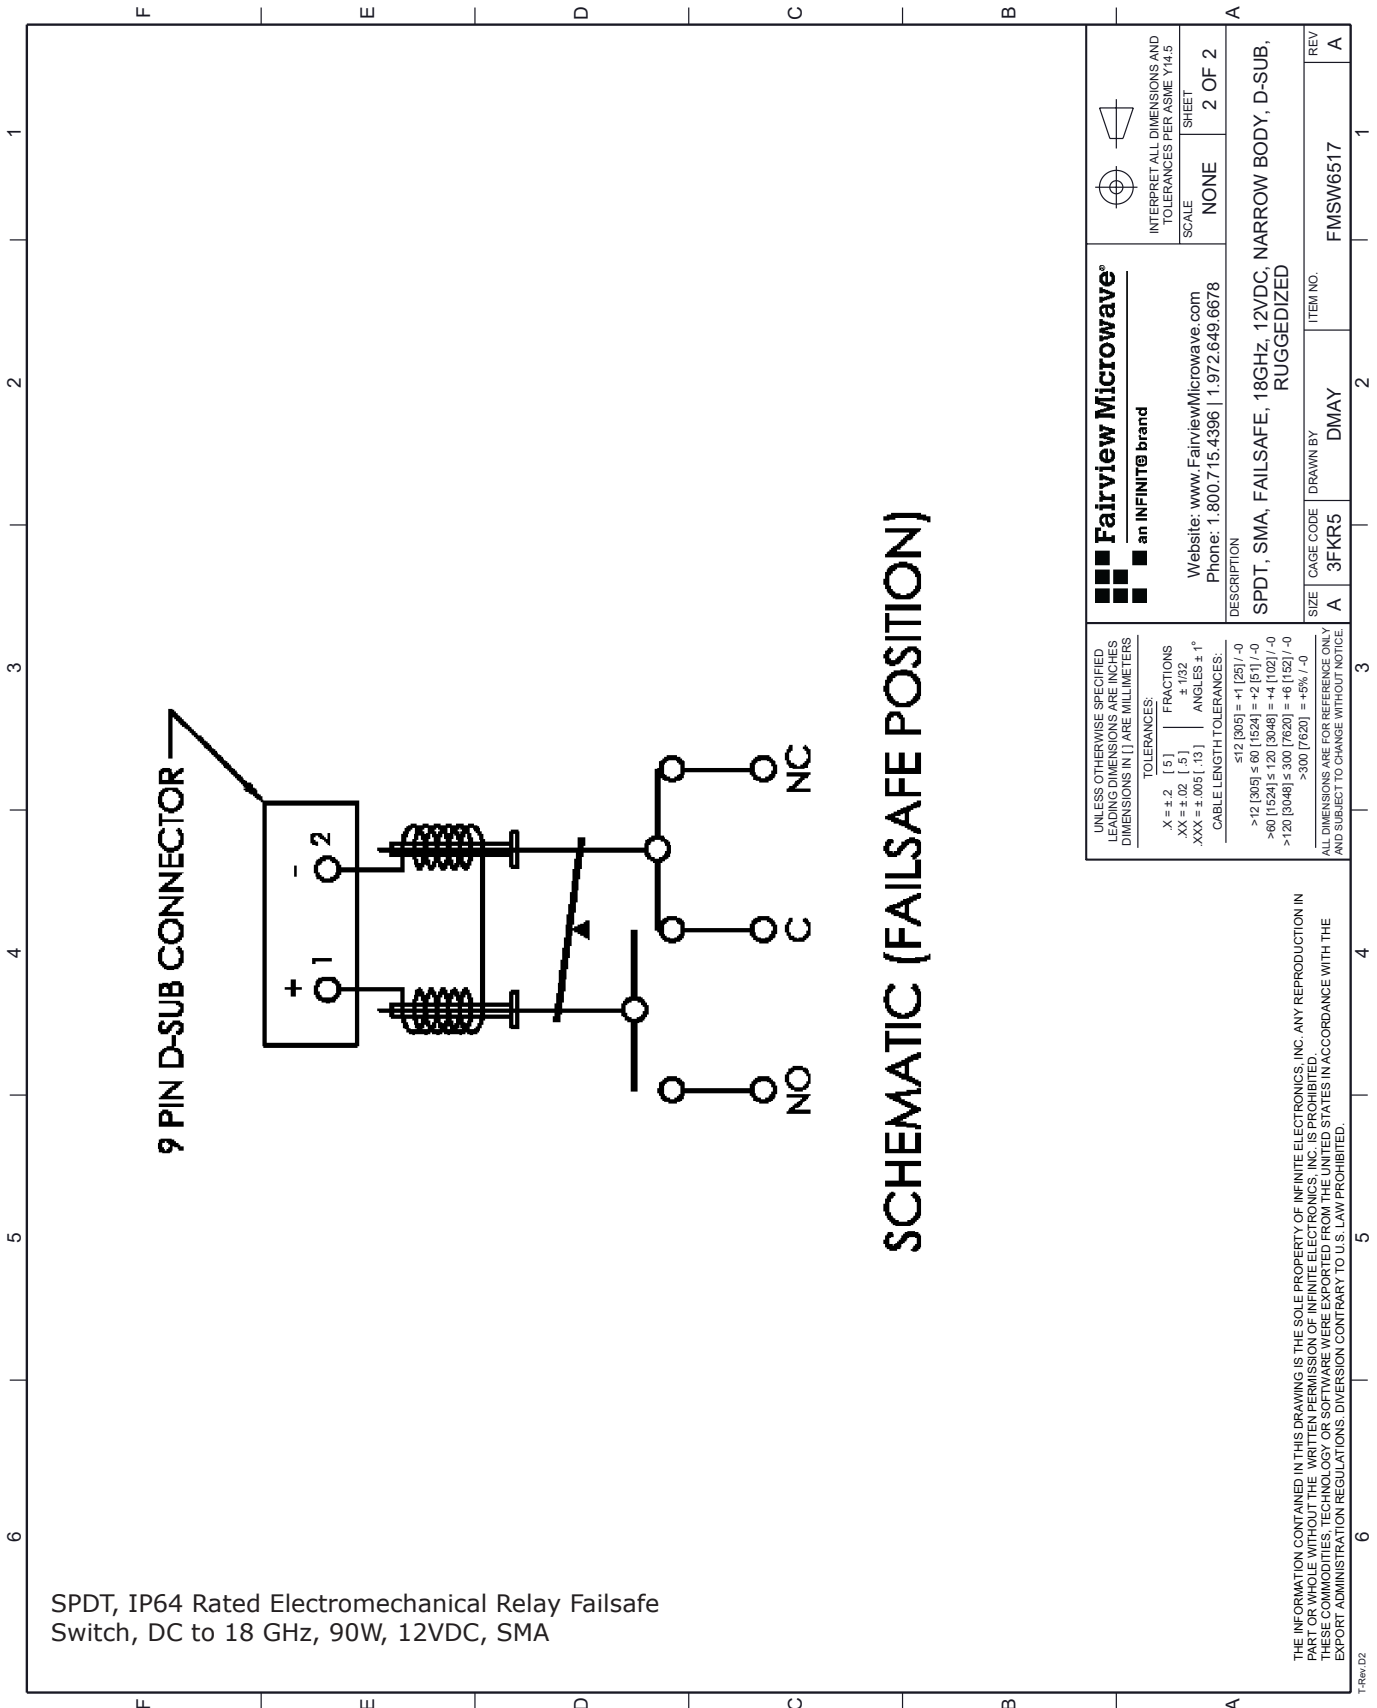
F E D C B A

1 2 3 4 5 6

9 PIN D-SUB CONNECTOR

+ 1

- 2

NO

C

NC

SCHEMATIC (FAILSAFE POSITION)

Fairview Microwave®
an INFINITE® brand

Website: www.FairviewMicrowave.com
Phone: 1.800.715.4396 | 1.972.649.6678

INTERPRET ALL DIMENSIONS AND TOLERANCES PER ASME Y14.5

SCALE
NONE

SHEET
2 OF 2

UNLESS OTHERWISE SPECIFIED LEADING DIMENSIONS ARE INCHES DIMENSIONS IN [ ] ARE MILLIMETERS

TOLERANCES:
.X = ± .2 [ 5 ]
.XX = ± .02 [ .5 ]
.XXX = ± .005 [ .13 ]
FRACTIONS ± 1/32
ANGLES ± 1°

CABLE LENGTH TOLERANCES:
≤12 [305] = +1 [25] / -0
>12 [305] ≤ 60 [1524] = +2 [51] / -0
>60 [1524] ≤ 120 [3048] = +4 [102] / -0
>120 [3048] ≤ 300 [7620] = +6 [152] / -0
>300 [7620] = +5% / -0

ALL DIMENSIONS ARE FOR REFERENCE ONLY AND SUBJECT TO CHANGE WITHOUT NOTICE.

DESCRIPTION
SPDT, SMA, FAILSAFE, 18GHz, 12VDC, NARROW BODY, D-SUB, RUGGEDIZED

| SIZE | CAGE CODE | DRAWN BY | ITEM NO. | REV |
|---|---|---|---|---|
| A | 3FKR5 | DMAY | FMSW6517 | A |

THE INFORMATION CONTAINED IN THIS DRAWING IS THE SOLE PROPERTY OF INFINITE ELECTRONICS, INC. ANY REPRODUCTION IN PART OR WHOLE WITHOUT THE WRITTEN PERMISSION OF INFINITE ELECTRONICS, INC. IS PROHIBITED.
THESE COMMODITIES, TECHNOLOGY OR SOFTWARE WERE EXPORTED FROM THE UNITED STATES IN ACCORDANCE WITH THE EXPORT ADMINISTRATION REGULATIONS. DIVERSION CONTRARY TO U.S. LAW PROHIBITED.

SPDT, IP64 Rated Electromechanical Relay Failsafe Switch, DC to 18 GHz, 90W, 12VDC, SMA

T-Rev D2